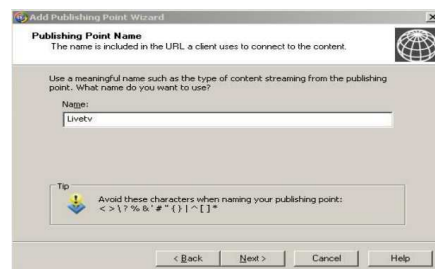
Add Publishing Point Wizard

Publishing Point Name

The name is included in the URL a client uses to connect to the content.

Use a meaningful name such as the type of content streaming from the publishing point. What name do you want to use?

Name:

Livetv

Tip

Avoid these characters when naming your publishing point:
< > \ ? % & ' # " { } | ^ [ ] *

< Back

Next >

Cancel

Help